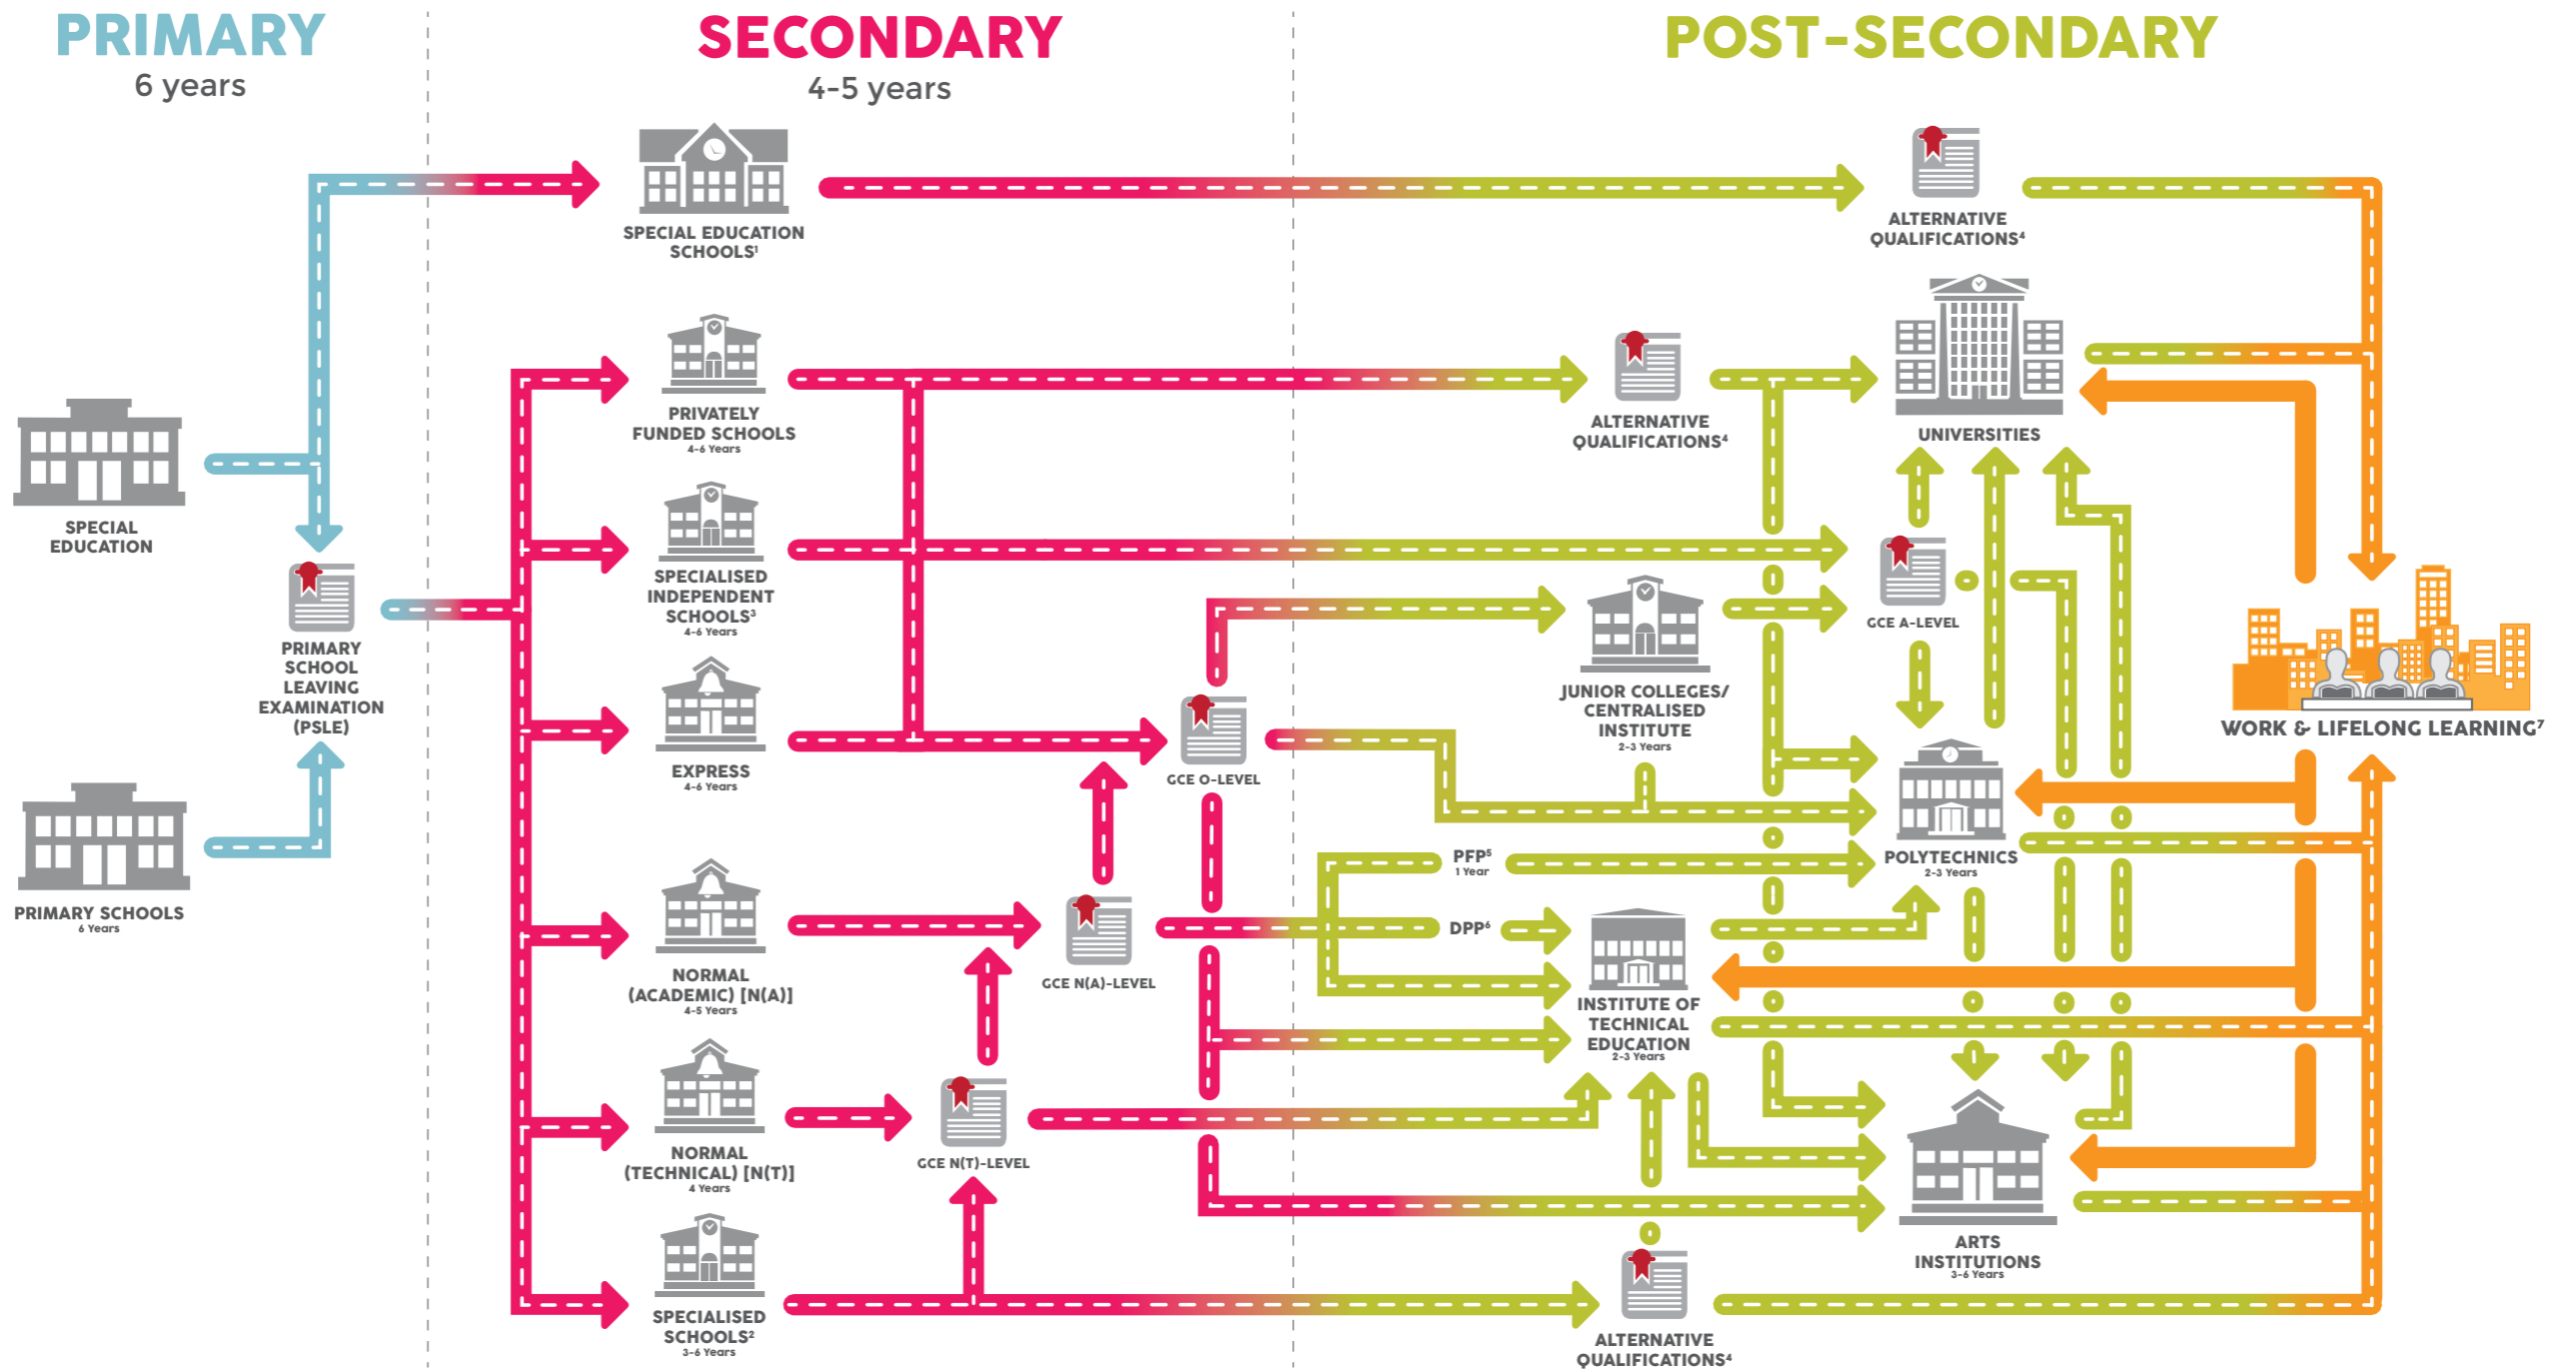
PRIMARY
6 years

SECONDARY
4-5 years

POST-SECONDARY

SPECIAL EDUCATION

PRIMARY SCHOOLS
6 Years

PRIMARY SCHOOL LEAVING EXAMINATION (PSLE)

SPECIAL EDUCATION SCHOOLS¹

PRIVATELY FUNDED SCHOOLS
4-6 Years

SPECIALISED INDEPENDENT SCHOOLS³
4-6 Years

EXPRESS
4-6 Years

NORMAL (ACADEMIC) [N(A)]
4-5 Years

NORMAL (TECHNICAL) [N(T)]
4 Years

SPECIALISED SCHOOLS²
3-6 Years

GCE O-LEVEL

GCE N(A)-LEVEL

GCE N(T)-LEVEL

ALTERNATIVE QUALIFICATIONS⁴

ALTERNATIVE QUALIFICATIONS⁴

UNIVERSITIES

GCE A-LEVEL

JUNIOR COLLEGES/ CENTRALISED INSTITUTE
2-3 Years

PFP⁵
1 Year

DPP⁶

POLYTECHNICS
2-3 Years

INSTITUTE OF TECHNICAL EDUCATION
2-3 Years

ARTS INSTITUTIONS
3-6 Years

ALTERNATIVE QUALIFICATIONS⁴

WORK & LIFELONG LEARNING⁷